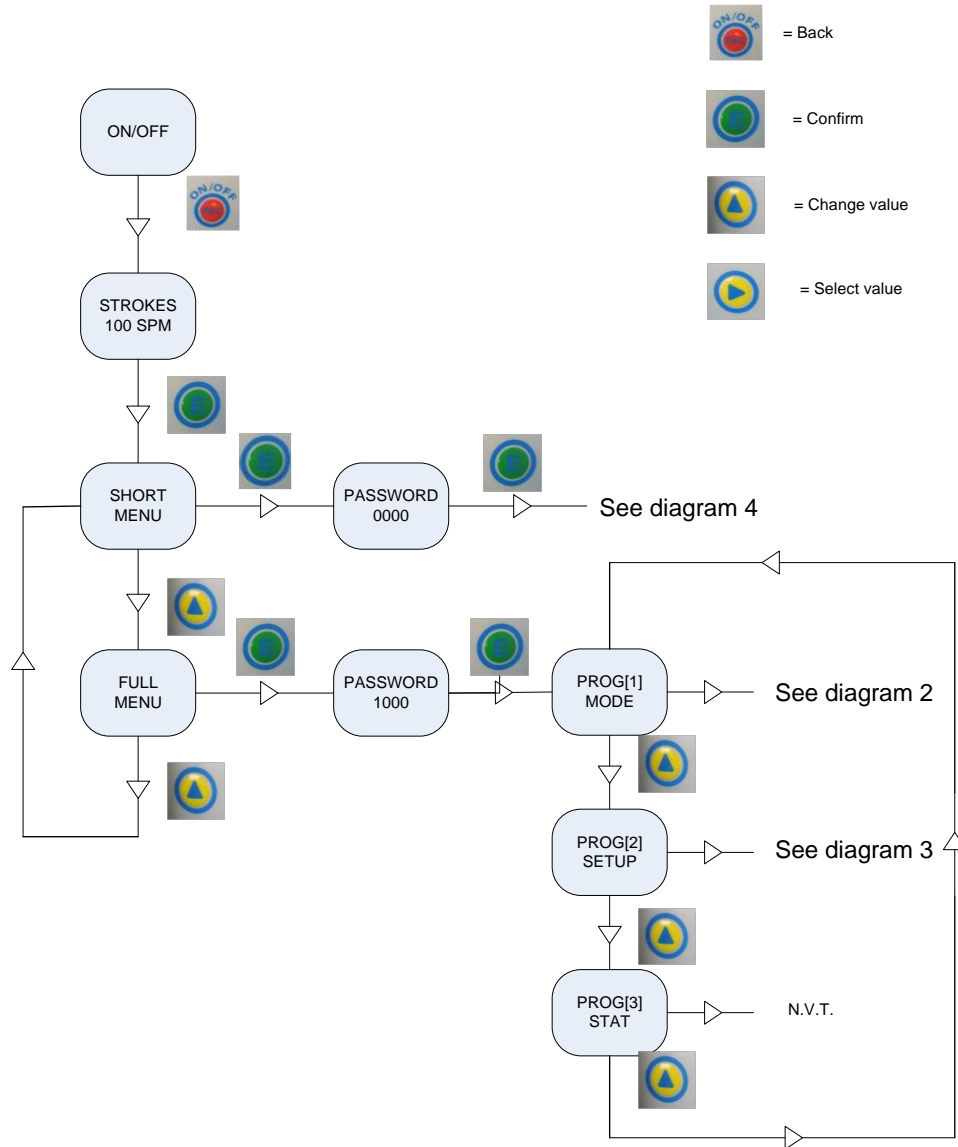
ON/OFF = Back

= Confirm

= Change value

= Select value

ON/OFF

ON/OFF

STROKES
100 SPM

SHORT MENU

PASSWORD
0000

See diagram 4

FULL MENU

PASSWORD
1000

PROG[1]
MODE

See diagram 2

PROG[2]
SETUP

See diagram 3

PROG[3]
STAT

N.V.T.